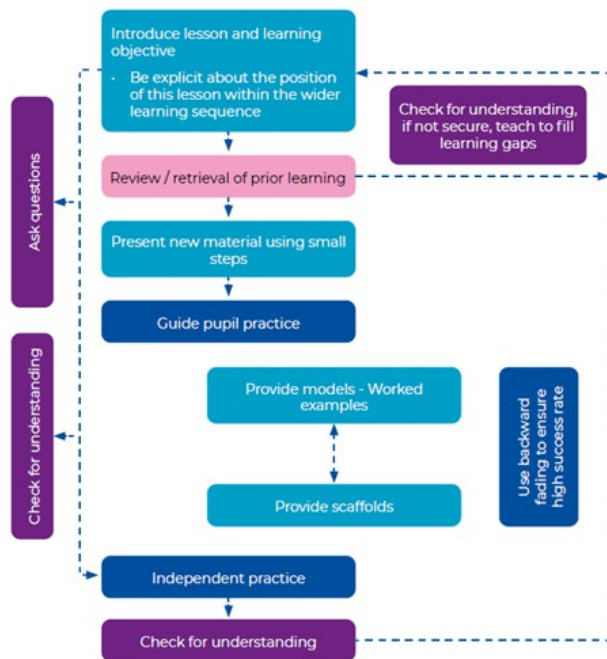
Introduce lesson and learning objective

• Be explicit about the position of this lesson within the wider learning sequence

Check for understanding, if not secure, teach to fill learning gaps

Ask questions

Review / retrieval of prior learning

Present new material using small steps

Guide pupil practice

Check for understanding

Provide models - Worked examples

Provide scaffolds

Use backward fading to ensure high success rate

Independent practice

Check for understanding